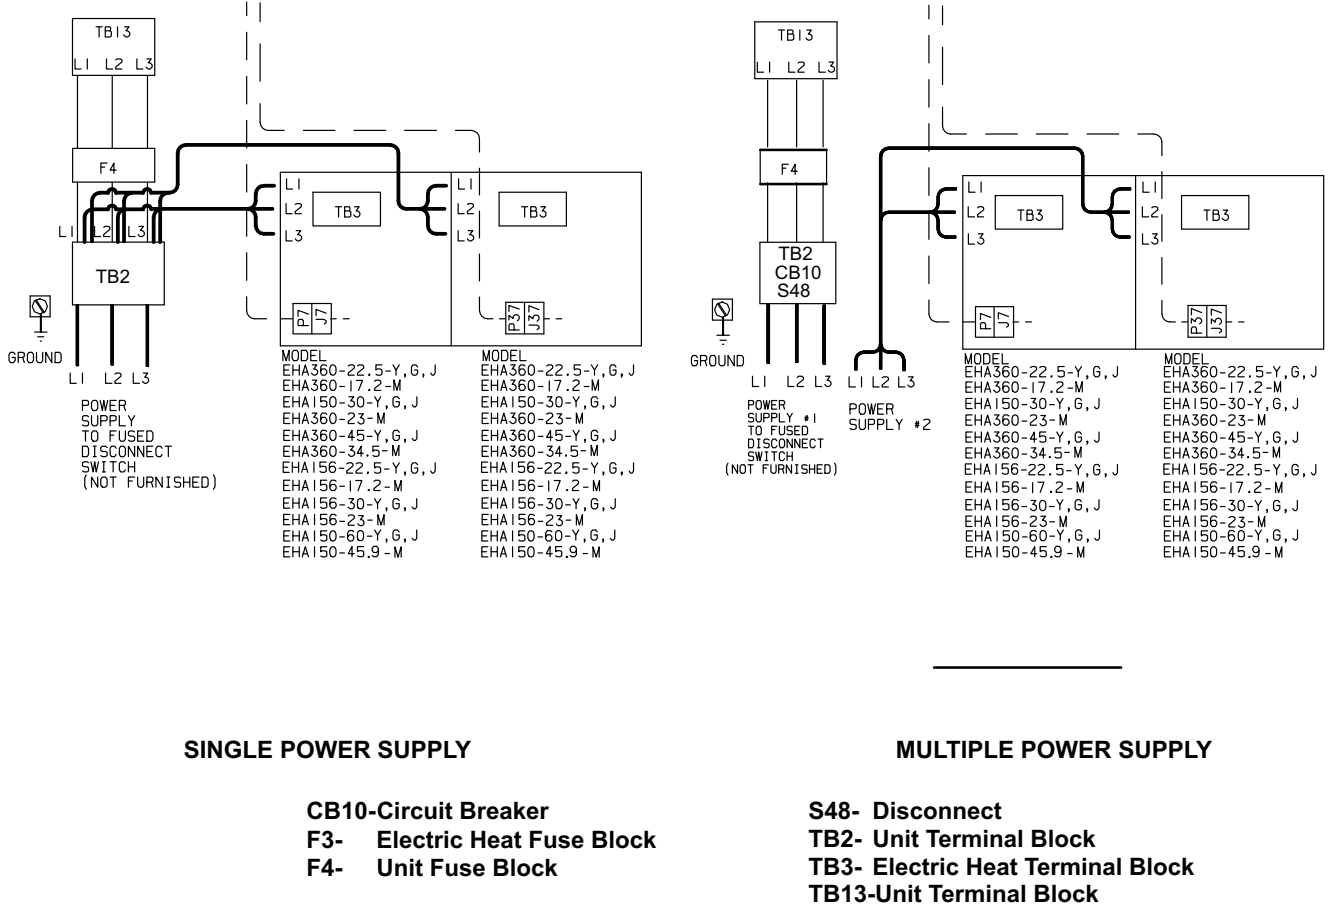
TB13
L1 L2 L3

F4

L1 L2 L3

TB2

GROUND

L1 L2 L3

POWER SUPPLY TO FUSED DISCONNECT SWITCH (NOT FURNISHED)

L1
L2
L3
TB3

P7 J7

L1
L2
L3
TB3

P37 J37

MODEL
EHA360-22.5-Y,G,J
EHA360-17.2-M
EHA150-30-Y,G,J
EHA360-23-M
EHA360-45-Y,G,J
EHA360-34.5-M
EHA156-22.5-Y,G,J
EHA156-17.2-M
EHA156-30-Y,G,J
EHA156-23-M
EHA150-60-Y,G,J
EHA150-45.9-M

MODEL
EHA360-22.5-Y,G,J
EHA360-17.2-M
EHA150-30-Y,G,J
EHA360-23-M
EHA360-45-Y,G,J
EHA360-34.5-M
EHA156-22.5-Y,G,J
EHA156-17.2-M
EHA156-30-Y,G,J
EHA156-23-M
EHA150-60-Y,G,J
EHA150-45.9-M

TB13
L1 L2 L3

F4

TB2
CB10
S48

GROUND

L1 L2 L3

POWER SUPPLY #1 TO FUSED DISCONNECT SWITCH (NOT FURNISHED)

L1 L2 L3

POWER SUPPLY #2

L1
L2
L3
TB3

P7 J7

L1
L2
L3
TB3

P37 J37

MODEL
EHA360-22.5-Y,G,J
EHA360-17.2-M
EHA150-30-Y,G,J
EHA360-23-M
EHA360-45-Y,G,J
EHA360-34.5-M
EHA156-22.5-Y,G,J
EHA156-17.2-M
EHA156-30-Y,G,J
EHA156-23-M
EHA150-60-Y,G,J
EHA150-45.9-M

MODEL
EHA360-22.5-Y,G,J
EHA360-17.2-M
EHA150-30-Y,G,J
EHA360-23-M
EHA360-45-Y,G,J
EHA360-34.5-M
EHA156-22.5-Y,G,J
EHA156-17.2-M
EHA156-30-Y,G,J
EHA156-23-M
EHA150-60-Y,G,J
EHA150-45.9-M

SINGLE POWER SUPPLY

MULTIPLE POWER SUPPLY

CB10-Circuit Breaker
F3- Electric Heat Fuse Block
F4- Unit Fuse Block

S48- Disconnect
TB2- Unit Terminal Block
TB3- Electric Heat Terminal Block
TB13-Unit Terminal Block